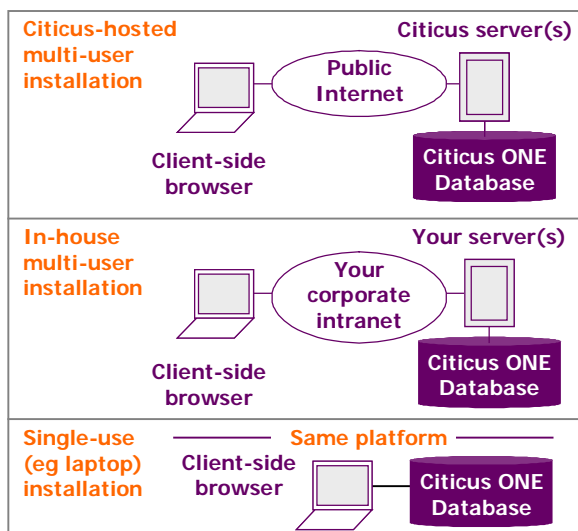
Citicus-hosted multi-user installation

Citicus server(s)

Public Internet

Client-side browser

Citicus ONE Database

In-house multi-user installation

Your server(s)

Your corporate intranet

Client-side browser

Citicus ONE Database

Single-use (eg laptop) installation

Same platform

Client-side browser

Citicus ONE Database